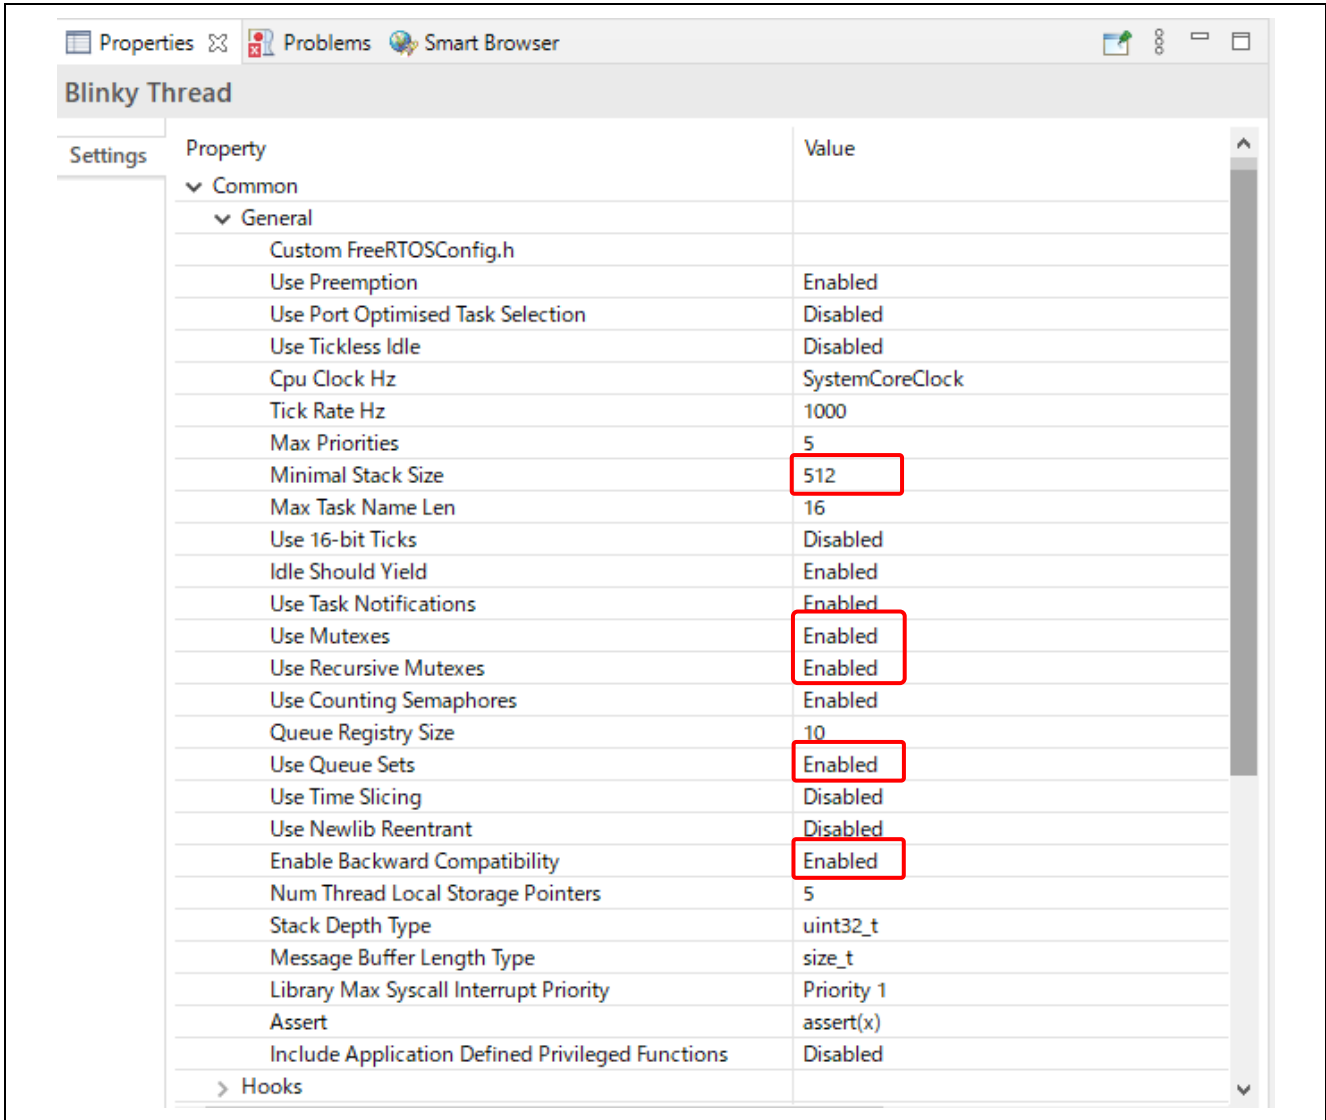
Properties ☒ Problems Smart Browser

Blinky Thread

Settings

| Property | Value |
|---|---|
| Common | |
| General | |
| Custom FreeRTOSConfig.h | |
| Use Preemption | Enabled |
| Use Port Optimised Task Selection | Disabled |
| Use Tickless Idle | Disabled |
| Cpu Clock Hz | SystemCoreClock |
| Tick Rate Hz | 1000 |
| Max Priorities | 5 |
| Minimal Stack Size | 512 |
| Max Task Name Len | 16 |
| Use 16-bit Ticks | Disabled |
| Idle Should Yield | Enabled |
| Use Task Notifications | Enabled |
| Use Mutexes | Enabled |
| Use Recursive Mutexes | Enabled |
| Use Counting Semaphores | Enabled |
| Queue Registry Size | 10 |
| Use Queue Sets | Enabled |
| Use Time Slicing | Disabled |
| Use Newlib Reentrant | Disabled |
| Enable Backward Compatibility | Enabled |
| Num Thread Local Storage Pointers | 5 |
| Stack Depth Type | uint32_t |
| Message Buffer Length Type | size_t |
| Library Max Syscall Interrupt Priority | Priority 1 |
| Assert | assert(x) |
| Include Application Defined Privileged Functions | Disabled |
| Hooks | |